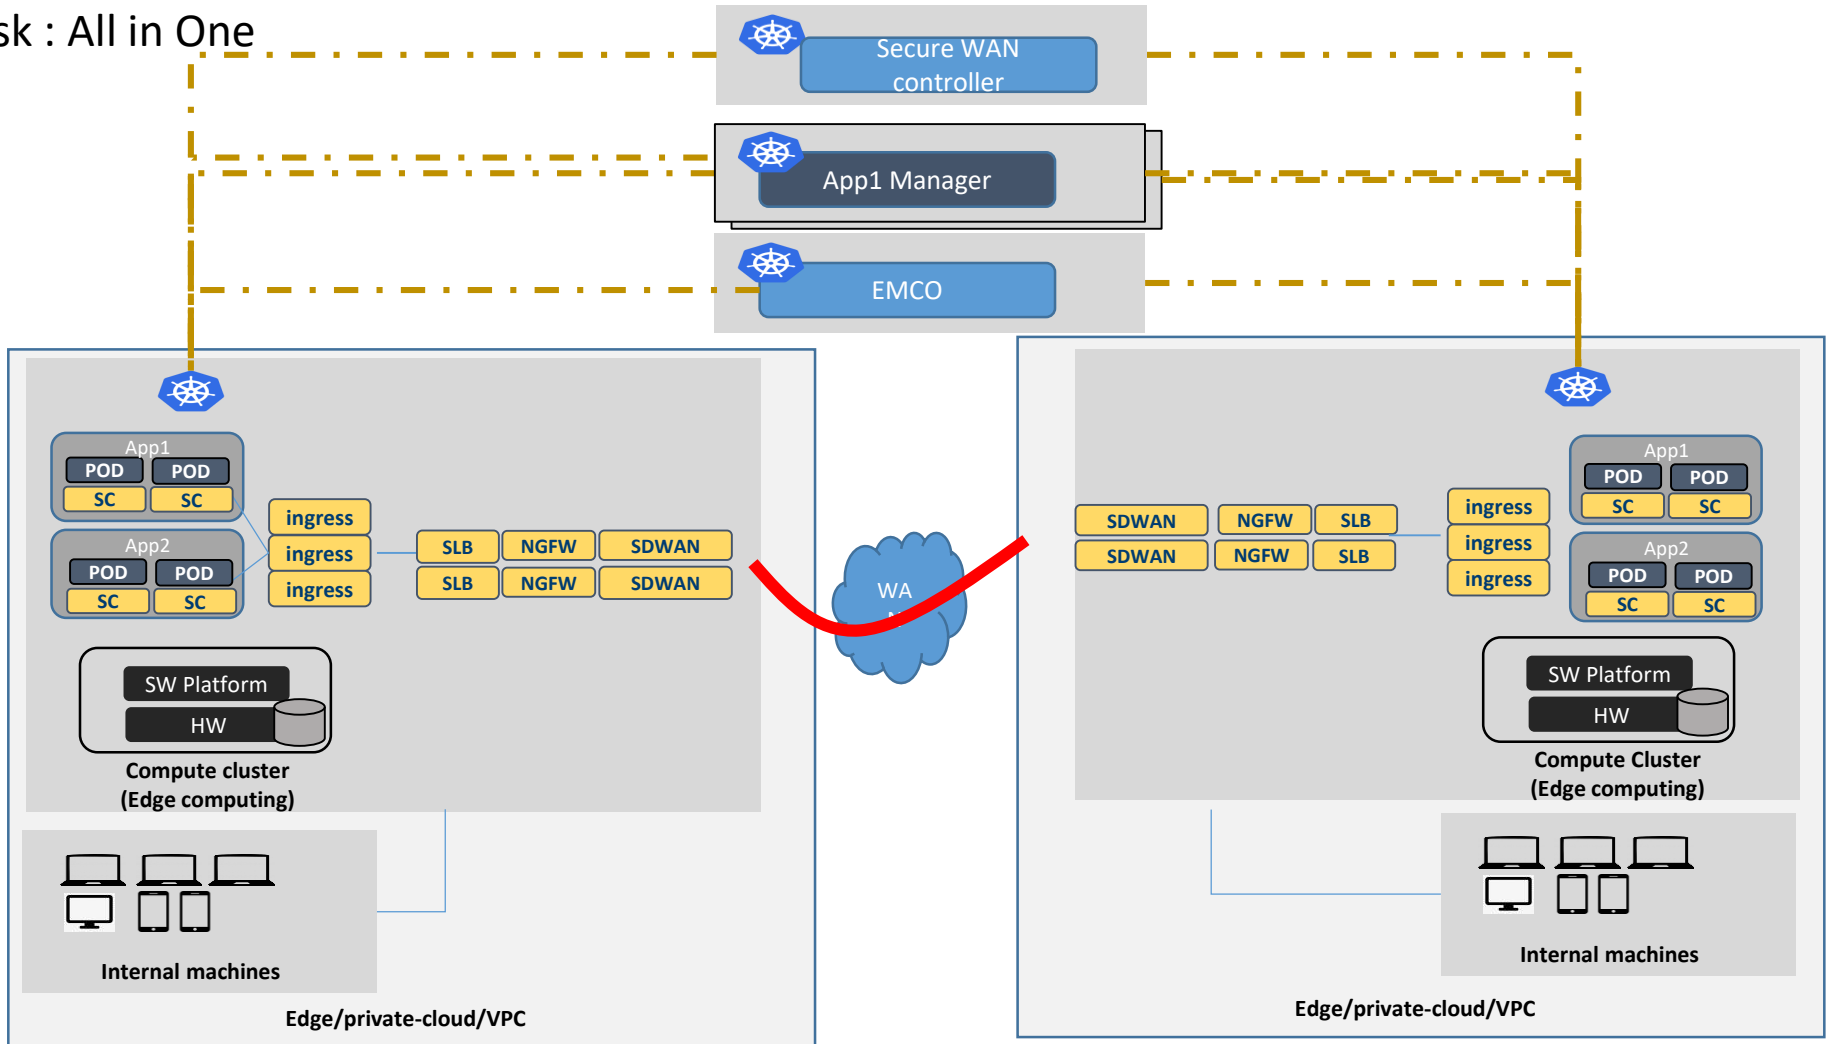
sk : All in One

Secure WAN controller

App1 Manager

EMCO

App1
POD POD
SC SC

App2
POD POD
SC SC

ingress
ingress
ingress

SLB NGFW SDWAN
SLB NGFW SDWAN

SW Platform
HW

Compute cluster
(Edge computing)

Internal machines

Edge/private-cloud/VPC

WA

SDWAN NGFW SLB
SDWAN NGFW SLB

ingress
ingress
ingress

App1
POD POD
SC SC

App2
POD POD
SC SC

SW Platform
HW

Compute Cluster
(Edge computing)

Internal machines

Edge/private-cloud/VPC